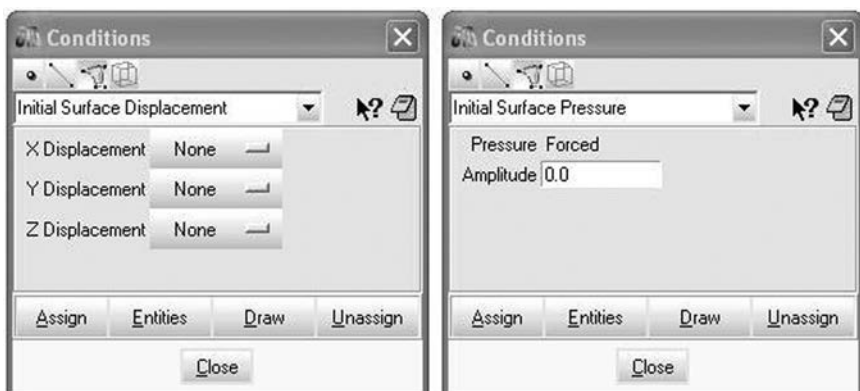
Conditions

Initial Surface Displacement

X Displacement None

Y Displacement None

Z Displacement None

Assign Entities Draw Unassign

Close

Conditions

Initial Surface Pressure

Pressure Forced

Amplitude 0.0

Assign Entities Draw Unassign

Close